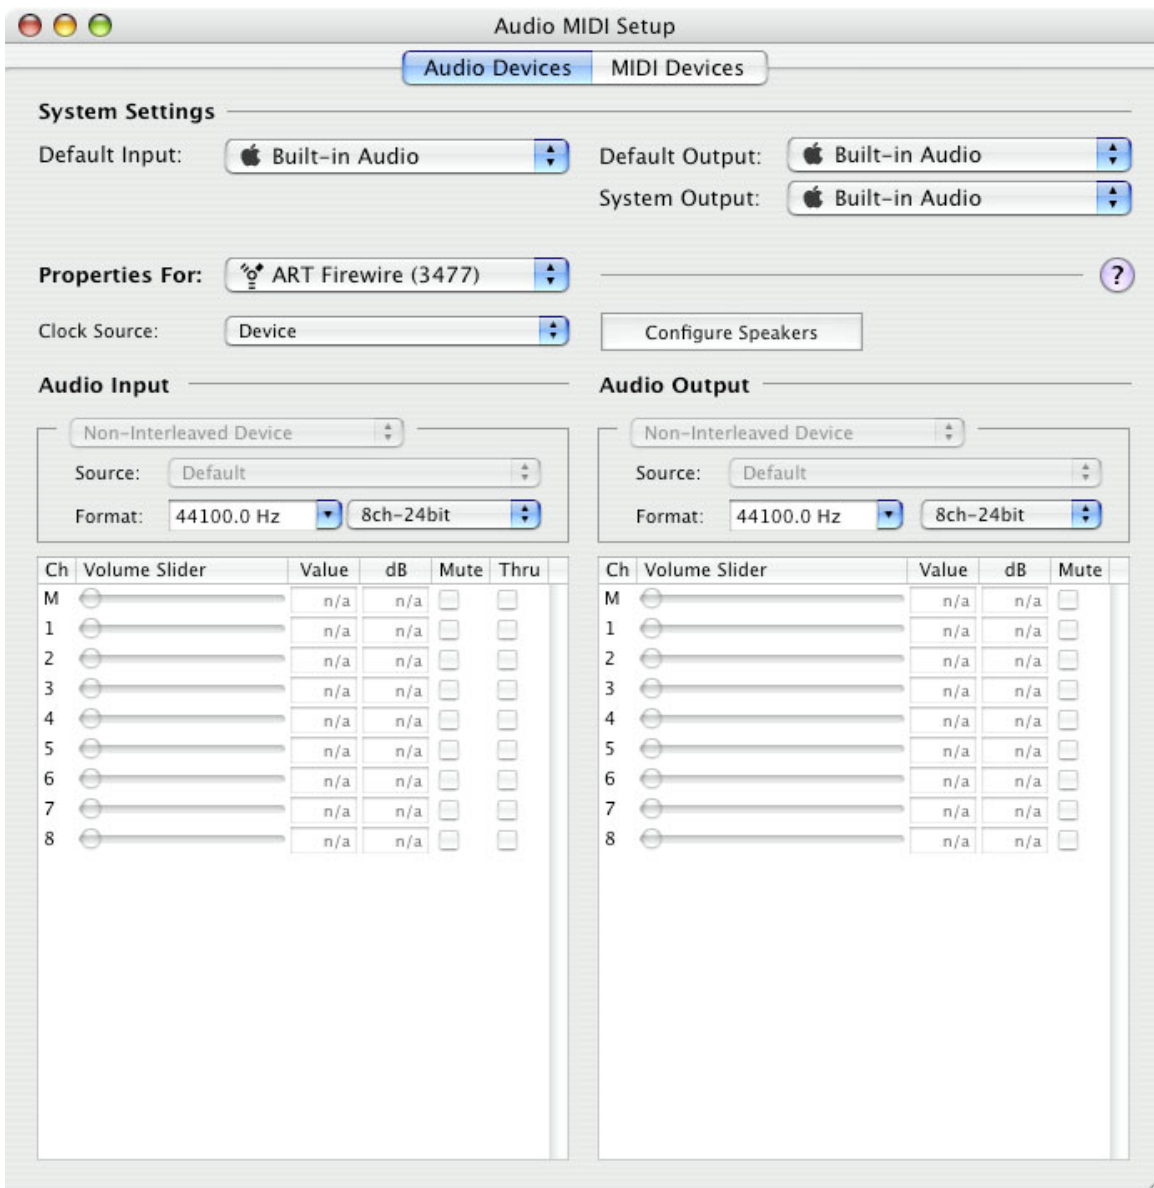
Audio MIDI Setup

Audio Devices | MIDI Devices

System Settings

Default Input: Built-in Audio

Default Output: Built-in Audio

System Output: Built-in Audio

Properties For: ART Firewire (3477)

?

Clock Source: Device

Configure Speakers

Audio Input

Non-Interleaved Device

Source: Default

Format: 44100.0 Hz 8ch-24bit

| Ch | Volume Slider | Value | dB | Mute | Thru |
|---|---|---|---|---|---|
| M | | n/a | n/a | | |
| 1 | | n/a | n/a | | |
| 2 | | n/a | n/a | | |
| 3 | | n/a | n/a | | |
| 4 | | n/a | n/a | | |
| 5 | | n/a | n/a | | |
| 6 | | n/a | n/a | | |
| 7 | | n/a | n/a | | |
| 8 | | n/a | n/a | | |

Audio Output

Non-Interleaved Device

Source: Default

Format: 44100.0 Hz 8ch-24bit

| Ch | Volume Slider | Value | dB | Mute |
|---|---|---|---|---|
| M | | n/a | n/a | |
| 1 | | n/a | n/a | |
| 2 | | n/a | n/a | |
| 3 | | n/a | n/a | |
| 4 | | n/a | n/a | |
| 5 | | n/a | n/a | |
| 6 | | n/a | n/a | |
| 7 | | n/a | n/a | |
| 8 | | n/a | n/a | |